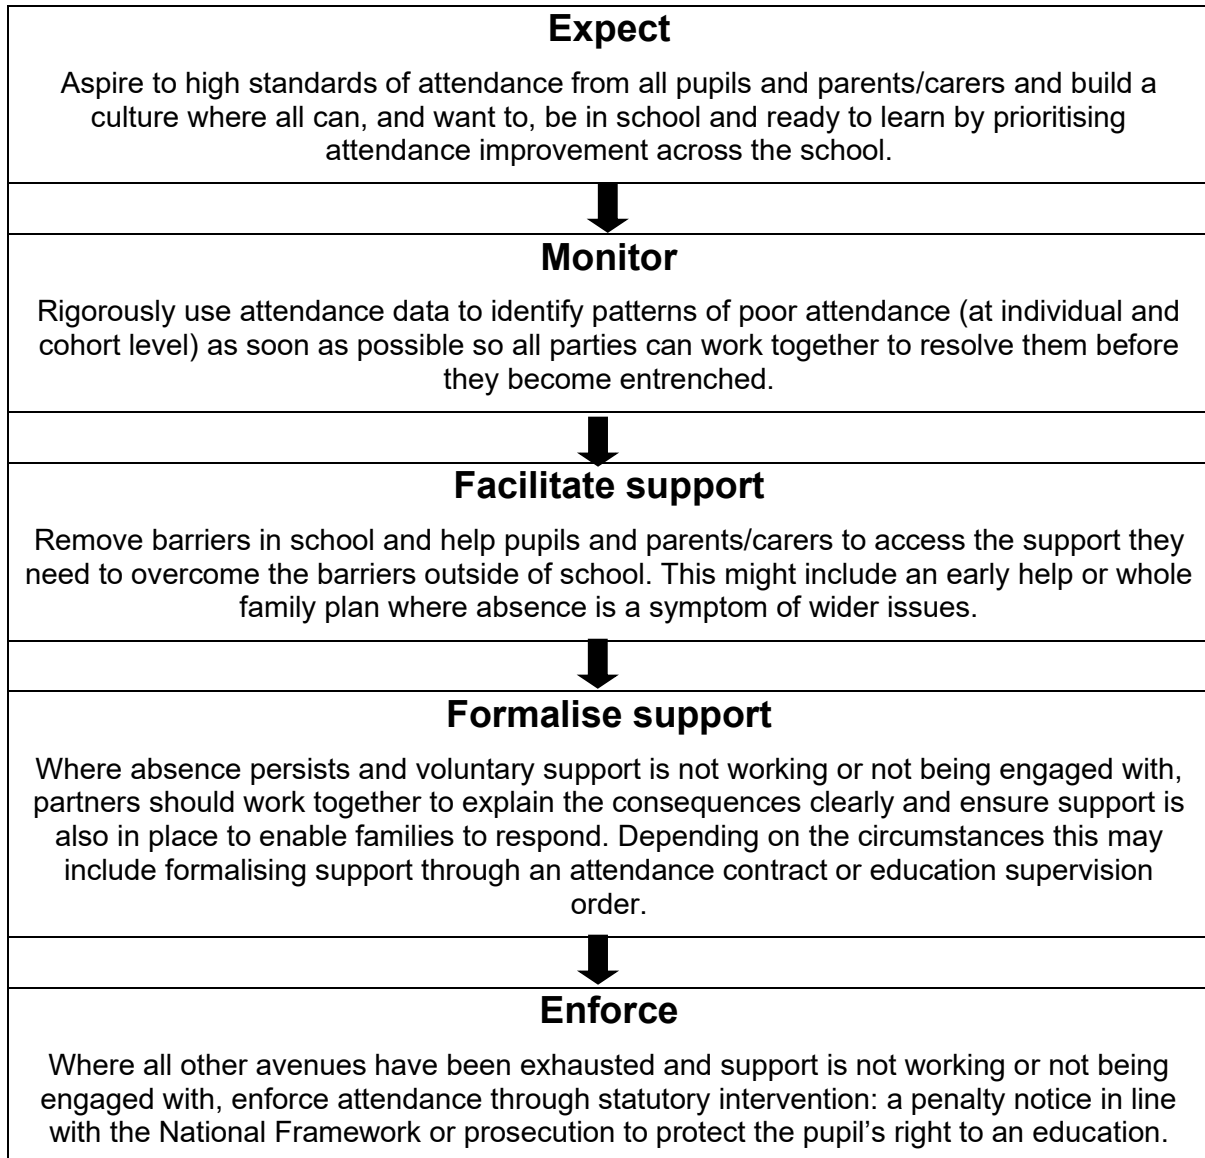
**Expect**

Aspire to high standards of attendance from all pupils and parents/carers and build a culture where all can, and want to, be in school and ready to learn by prioritising attendance improvement across the school.

**Monitor**

Rigorously use attendance data to identify patterns of poor attendance (at individual and cohort level) as soon as possible so all parties can work together to resolve them before they become entrenched.

**Facilitate support**

Remove barriers in school and help pupils and parents/carers to access the support they need to overcome the barriers outside of school. This might include an early help or whole family plan where absence is a symptom of wider issues.

**Formalise support**

Where absence persists and voluntary support is not working or not being engaged with, partners should work together to explain the consequences clearly and ensure support is also in place to enable families to respond. Depending on the circumstances this may include formalising support through an attendance contract or education supervision order.

**Enforce**

Where all other avenues have been exhausted and support is not working or not being engaged with, enforce attendance through statutory intervention: a penalty notice in line with the National Framework or prosecution to protect the pupil's right to an education.